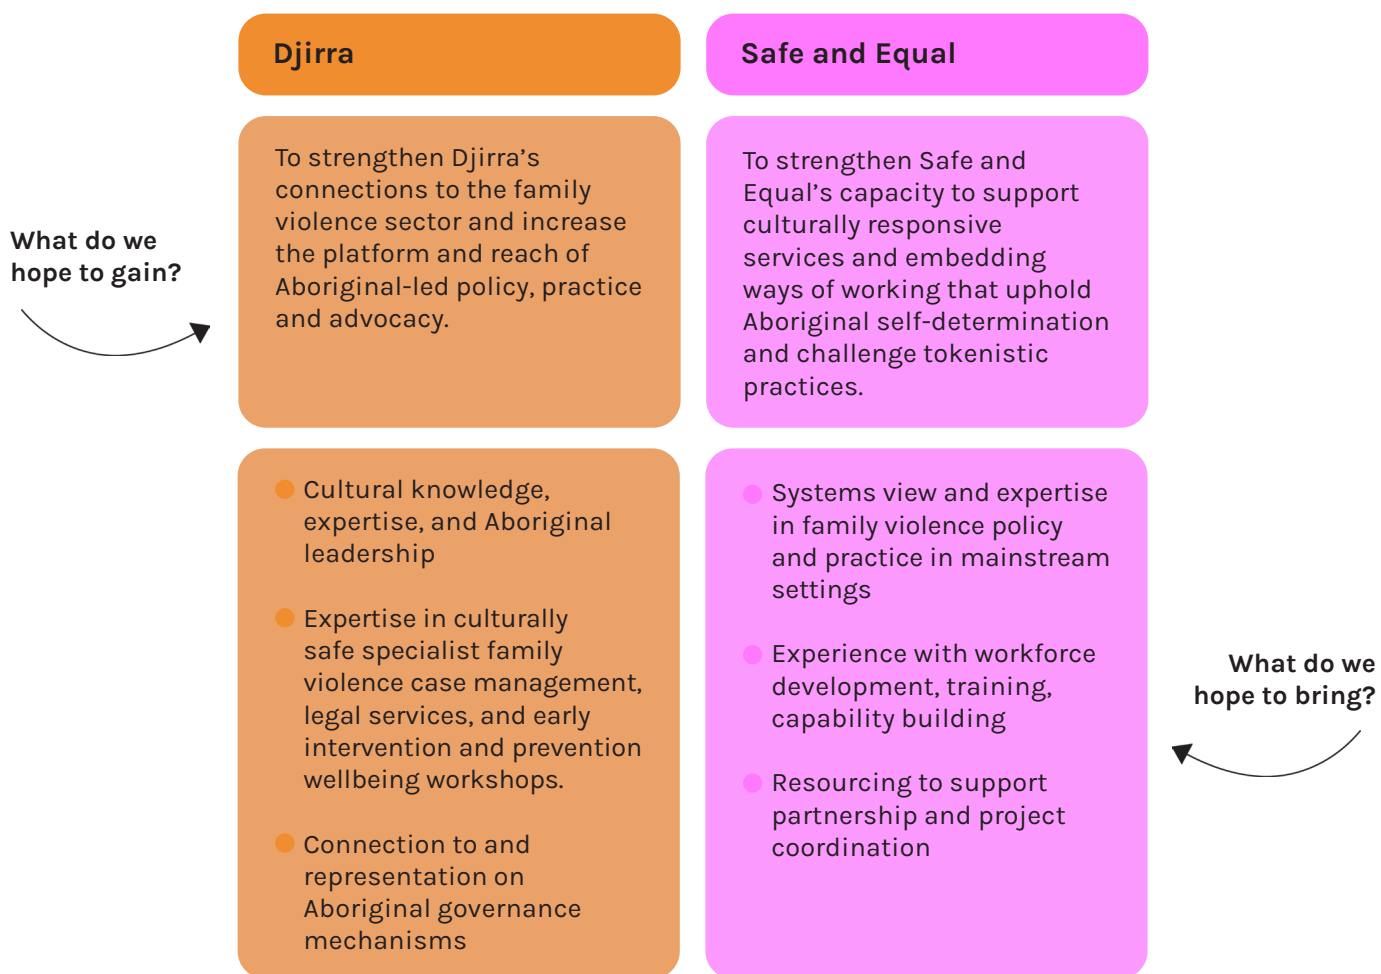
Djirra

Safe and Equal

What do we hope to gain?

To strengthen Djirra's connections to the family violence sector and increase the platform and reach of Aboriginal-led policy, practice and advocacy.

To strengthen Safe and Equal's capacity to support culturally responsive services and embedding ways of working that uphold Aboriginal self-determination and challenge tokenistic practices.

- Cultural knowledge, expertise, and Aboriginal leadership
- Expertise in culturally safe specialist family violence case management, legal services, and early intervention and prevention wellbeing workshops.
- Connection to and representation on Aboriginal governance mechanisms

- Systems view and expertise in family violence policy and practice in mainstream settings
- Experience with workforce development, training, capability building
- Resourcing to support partnership and project coordination

What do we hope to bring?